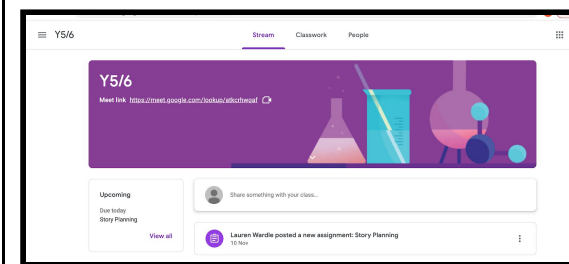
Y5/6

Stream Classwork People

Y5/6

Meet link https://meet.google.com/lookup/atkcrhwqaf

Upcoming

Due today
Story Planning

View all

Share something with your class...

Lauren Wardle posted a new assignment: Story Planning
10 Nov